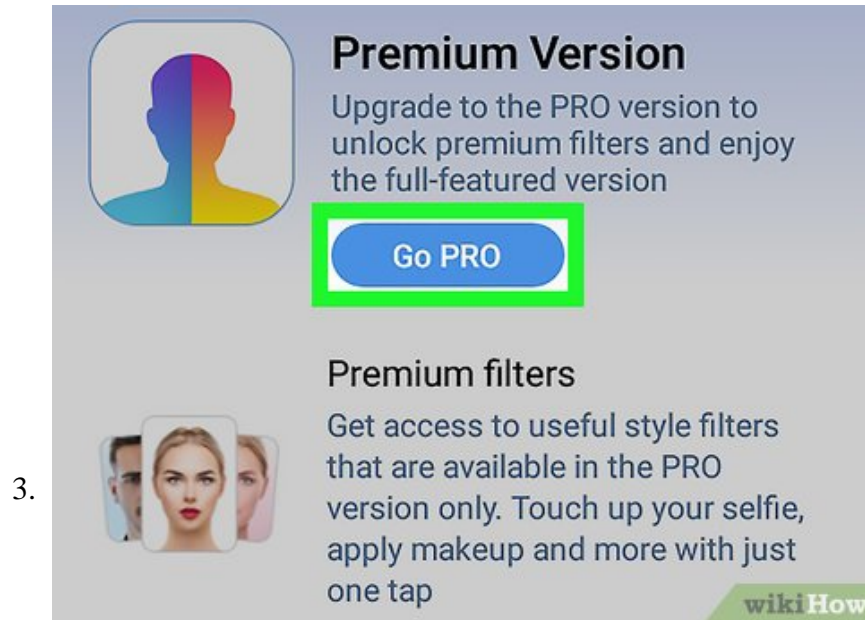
3.

Premium Version

Upgrade to the PRO version to unlock premium filters and enjoy the full-featured version

Go PRO

Premium filters

Get access to useful style filters that are available in the PRO version only. Touch up your selfie, apply makeup and more with just one tap

wikiHow